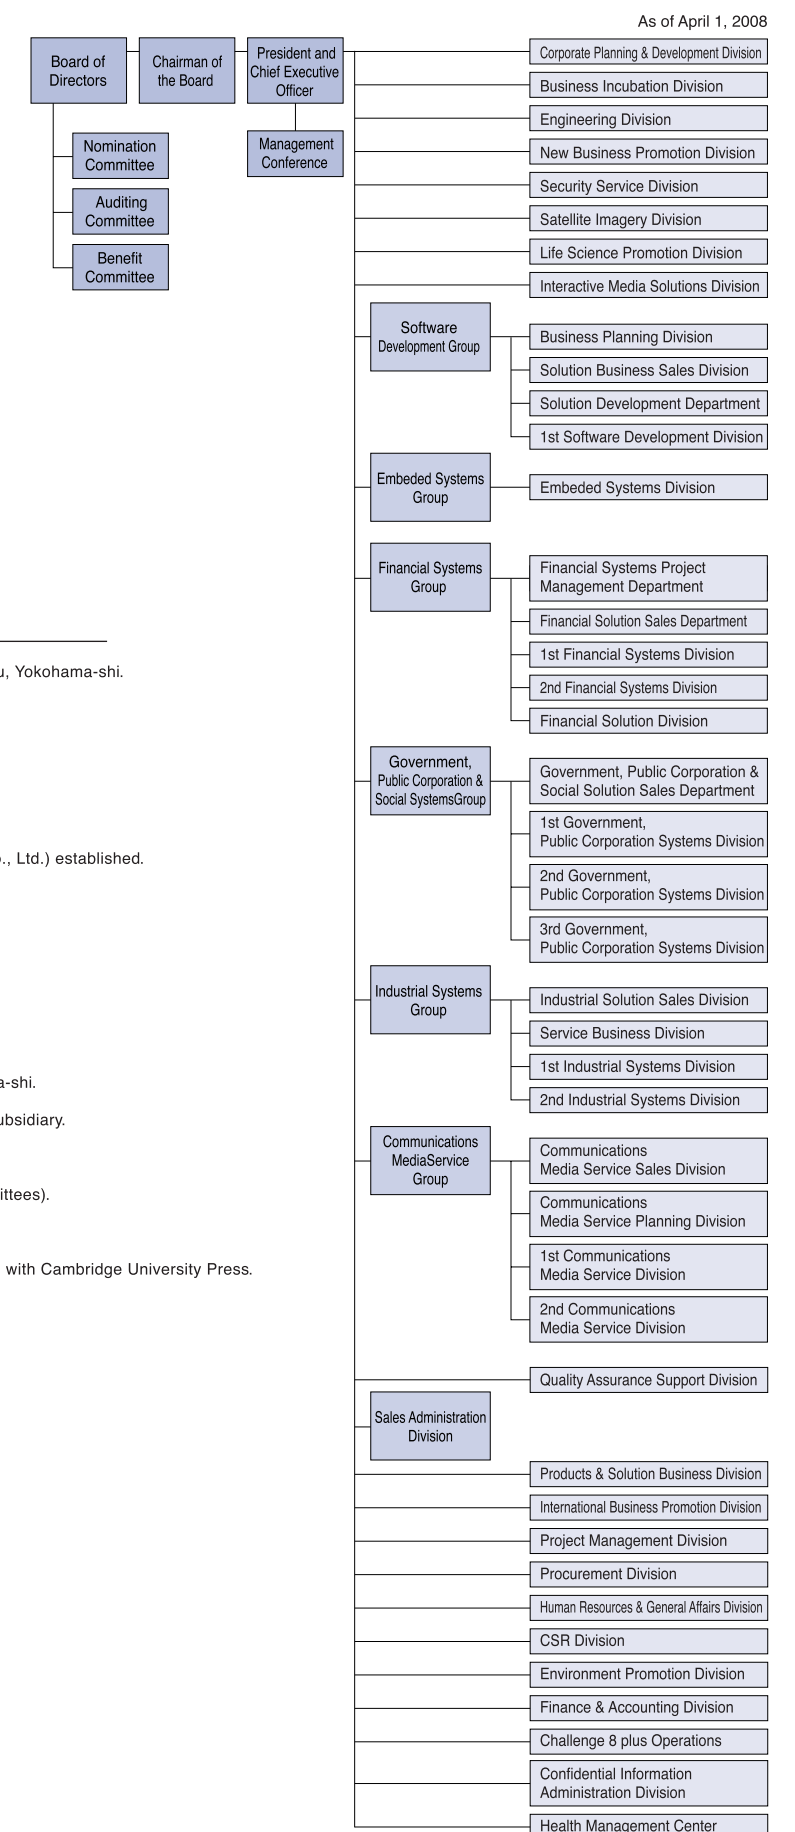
As of April 1, 2008

Board of Directors

Chairman of the Board

President and Chief Executive Officer

Management Conference

Nomination Committee

Auditing Committee

Benefit Committee

Corporate Planning & Development Division

Business Incubation Division

Engineering Division

New Business Promotion Division

Security Service Division

Satellite Imagery Division

Life Science Promotion Division

Interactive Media Solutions Division

Software Development Group

Business Planning Division

Solution Business Sales Division

Solution Development Department

1st Software Development Division

Embeded Systems Group

Embeded Systems Division

Financial Systems Group

Financial Systems Project Management Department

Financial Solution Sales Department

1st Financial Systems Division

2nd Financial Systems Division

Financial Solution Division

Government, Public Corporation & Social SystemsGroup

Government, Public Corporation & Social Solution Sales Department

1st Government, Public Corporation Systems Division

2nd Government, Public Corporation Systems Division

3rd Government, Public Corporation Systems Division

Industrial Systems Group

Industrial Solution Sales Division

Service Business Division

1st Industrial Systems Division

2nd Industrial Systems Division

Communications MediaService Group

Communications Media Service Sales Division

Communications Media Service Planning Division

1st Communications Media Service Division

2nd Communications Media Service Division

Quality Assurance Support Division

Sales Administration Division

Products & Solution Business Division

International Business Promotion Division

Project Management Division

Procurement Division

Human Resources & General Affairs Division

CSR Division

Environment Promotion Division

Finance & Accounting Division

Challenge 8 plus Operations

Confidential Information Administration Division

Health Management Center

u, Yokohama-shi.

., Ltd.) established.

a-shi.

ubsidiary.

ittees).

with Cambridge University Press.